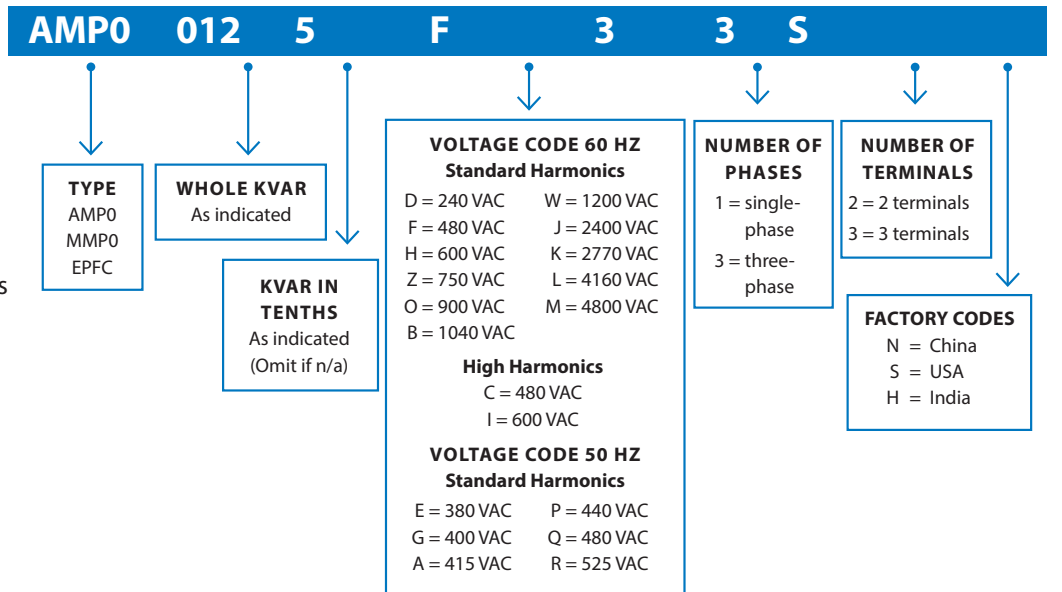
AMP0 012 5 F 3 3 S

TYPE
AMP0
MMP0
EPFC

WHOLE KVAR
As indicated

KVAR IN TENTHS
As indicated
(Omit if n/a)

VOLTAGE CODE 60 HZ
Standard Harmonics

D = 240 VAC
F = 480 VAC
H = 600 VAC
Z = 750 VAC
O = 900 VAC
B = 1040 VAC

W = 1200 VAC
J = 2400 VAC
K = 2770 VAC
L = 4160 VAC
M = 4800 VAC

High Harmonics
C = 480 VAC
I = 600 VAC

VOLTAGE CODE 50 HZ
Standard Harmonics

E = 380 VAC
G = 400 VAC
A = 415 VAC

P = 440 VAC
Q = 480 VAC
R = 525 VAC

NUMBER OF PHASES
1 = single-phase
3 = three-phase

NUMBER OF TERMINALS
2 = 2 terminals
3 = 3 terminals

FACTORY CODES
N = China
S = USA
H = India

s